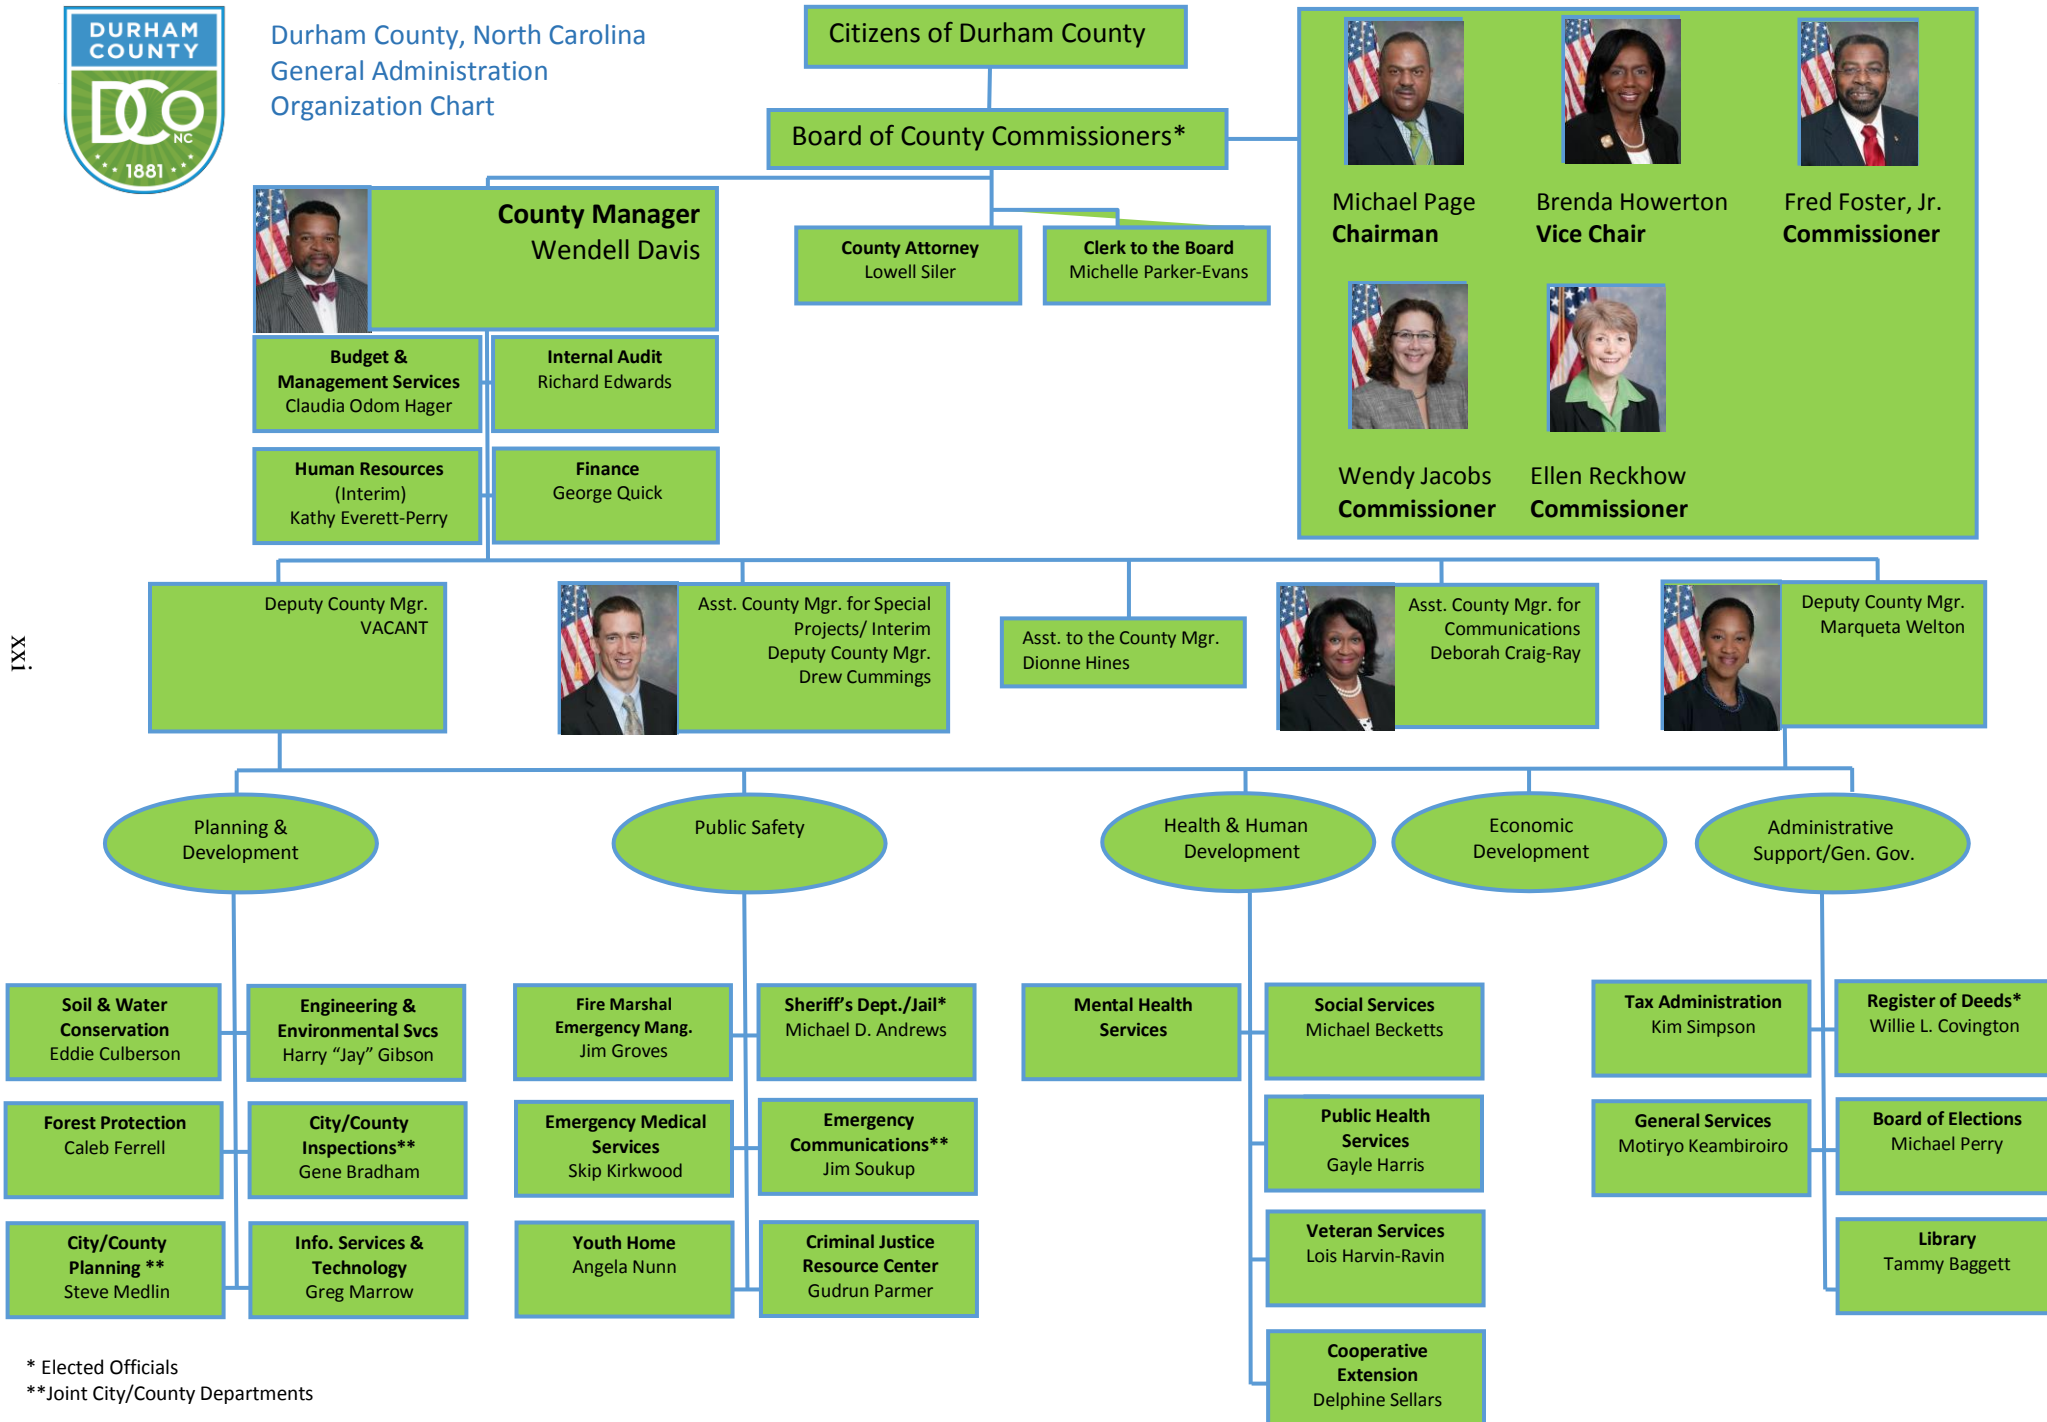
DURHAM COUNTY
DCO NC
1881

Durham County, North Carolina
General Administration
Organization Chart

Citizens of Durham County

Board of County Commissioners*

Michael Page
Chairman

Brenda Howerton
Vice Chair

Fred Foster, Jr.
Commissioner

Wendy Jacobs
Commissioner

Ellen Reckhow
Commissioner

County Manager
Wendell Davis

County Attorney
Lowell Siler

Clerk to the Board
Michelle Parker-Evans

Budget & Management Services
Claudia Odom Hager

Internal Audit
Richard Edwards

Human Resources
(Interim)
Kathy Everett-Perry

Finance
George Quick

xxi

Deputy County Mgr.
VACANT

Asst. County Mgr. for Special Projects/ Interim Deputy County Mgr.
Drew Cummings

Asst. to the County Mgr.
Dionne Hines

Asst. County Mgr. for Communications
Deborah Craig-Ray

Deputy County Mgr.
Marqueta Welton

Planning & Development

Public Safety

Health & Human Development

Economic Development

Administrative Support/Gen. Gov.

Soil & Water Conservation
Eddie Culberson

Engineering & Environmental Svcs
Harry "Jay" Gibson

Forest Protection
Caleb Ferrell

City/County Inspections**
Gene Bradham

City/County Planning **
Steve Medlin

Info. Services & Technology
Greg Marrow

Fire Marshal
Emergency Mang.
Jim Groves

Sheriff's Dept./Jail*
Michael D. Andrews

Emergency Medical Services
Skip Kirkwood

Emergency Communications**
Jim Soukup

Youth Home
Angela Nunn

Criminal Justice Resource Center
Gudrun Parmer

Mental Health Services

Social Services
Michael Becketts

Public Health Services
Gayle Harris

Veteran Services
Lois Harvin-Ravin

Cooperative Extension
Delphine Sellars

Tax Administration
Kim Simpson

Register of Deeds*
Willie L. Covington

General Services
Motiryo Keambiroiro

Board of Elections
Michael Perry

Library
Tammy Baggett

* Elected Officials
**Joint City/County Departments